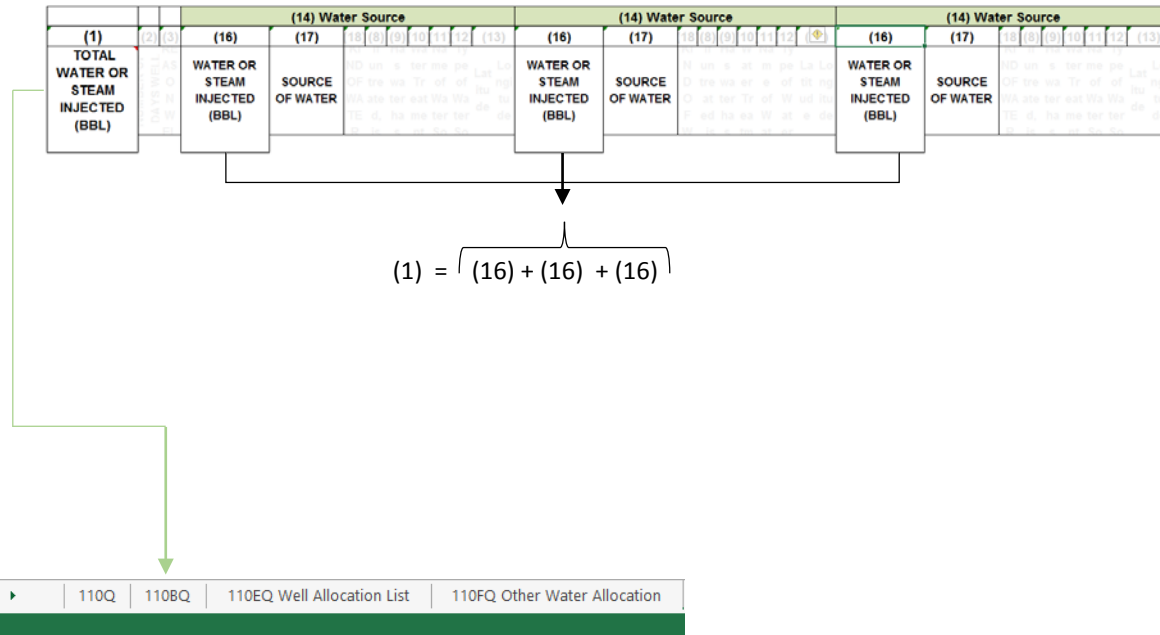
| (1) TOTAL WATER OR STEAM INJECTED (BBL) | (2) | (3) | (14) Water Source (16) WATER OR STEAM INJECTED (BBL) | (17) SOURCE OF WATER | 18 | (8) | (9) | 10 | 11 | 12 | (13) | (14) Water Source (16) WATER OR STEAM INJECTED (BBL) | (17) SOURCE OF WATER | 18 | (8) | (9) | 10 | 11 | 12 | | (14) Water Source (16) WATER OR STEAM INJECTED (BBL) | (17) SOURCE OF WATER | 18 | (8) | (9) | 10 | 11 | 12 | (13) |
|---|---|---|---|---|---|---|---|---|---|---|---|---|---|---|---|---|---|---|---|---|---|---|---|---|---|---|---|---|---|

(1) = (16) + (16) + (16)

110Q | 110BQ | 110EQ Well Allocation List | 110FQ Other Water Allocation